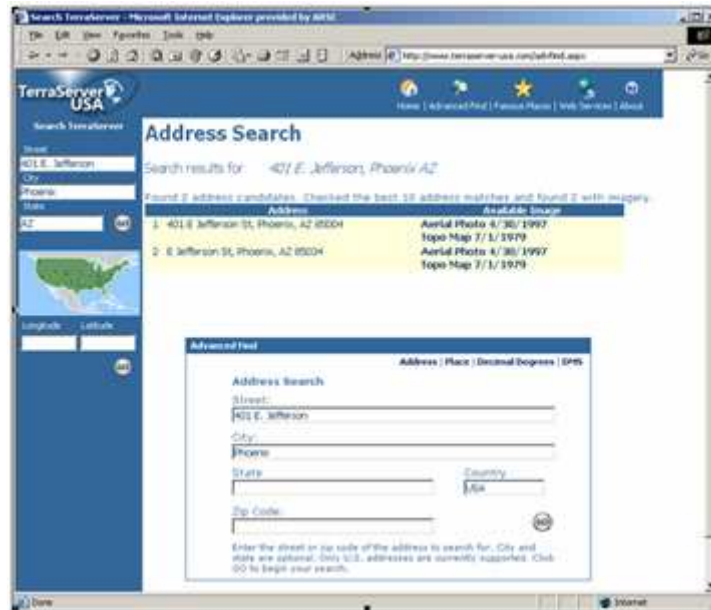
Search TerraServer - Microsoft Internet Explorer provided by ARSC

File Edit View Favorites Tools Help

Address http://www.terraserver-usa.com/addrfind.aspx

TerraServer USA

Home | Advanced Find | Famous Places | Web Services | About

Search TerraServer

Street
401 E. Jefferson
City
Phoenix
State
AZ

Longitude Latitude

Address Search

Search results for 401 E. Jefferson, Phoenix AZ

Found 2 address candidates. Checked the best 10 address matches and found 2 with imagery.

| | Address | Available Image |
|---|---|---|
| 1 | 401 E Jefferson St, Phoenix, AZ 85004 | Aerial Photo 6/30/1997<br>Topo Map 7/1/1979 |
| 2 | E Jefferson St, Phoenix, AZ 85004 | Aerial Photo 6/30/1997<br>Topo Map 7/1/1979 |

Advanced Find

Address | Place | Decimal Degrees | DMS

Address Search

Street:
401 E. Jefferson
City:
Phoenix
State
Country
USA
Zip Code:

GO

Enter the street or zip code of the address to search for. City and state are optional. Only U.S. addresses are currently supported. Click GO to begin your search.

Done

Internet